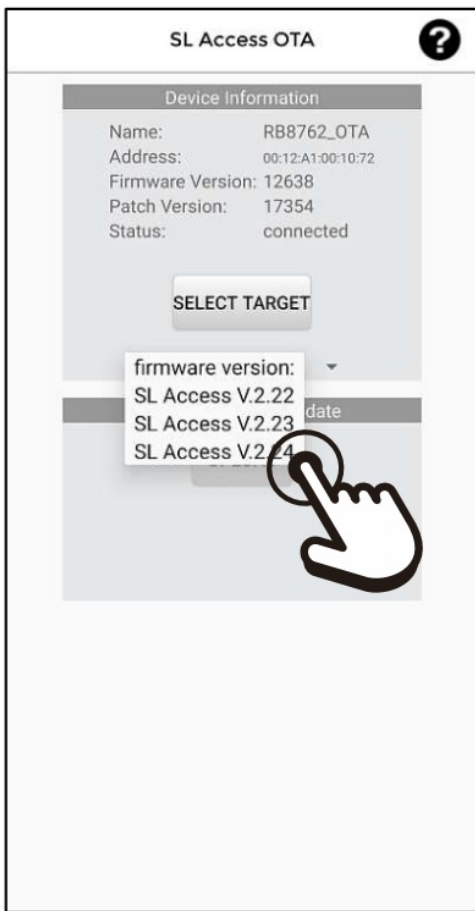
SL Access OTA

?

Device Information

Name: RB8762_OTA
Address: 00:12:A1:00:10:72
Firmware Version: 12638
Patch Version: 17354
Status: connected

SELECT TARGET

firmware version:
SL Access V.2.22
SL Access V.2.23
SL Access V.2.24

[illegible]date

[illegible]